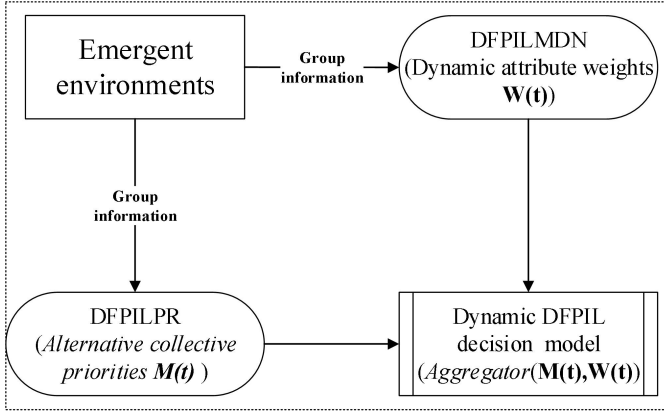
Emergent environments

Group information

DFPILMDN
(Dynamic attribute weights $\mathbf{W(t)}$)

Group information

DFPILPR
(*Alternative collective priorities* $M(t)$ )

Dynamic DFPIL decision model
(*Aggregator*($\mathbf{M(t)},\mathbf{W(t)}$))